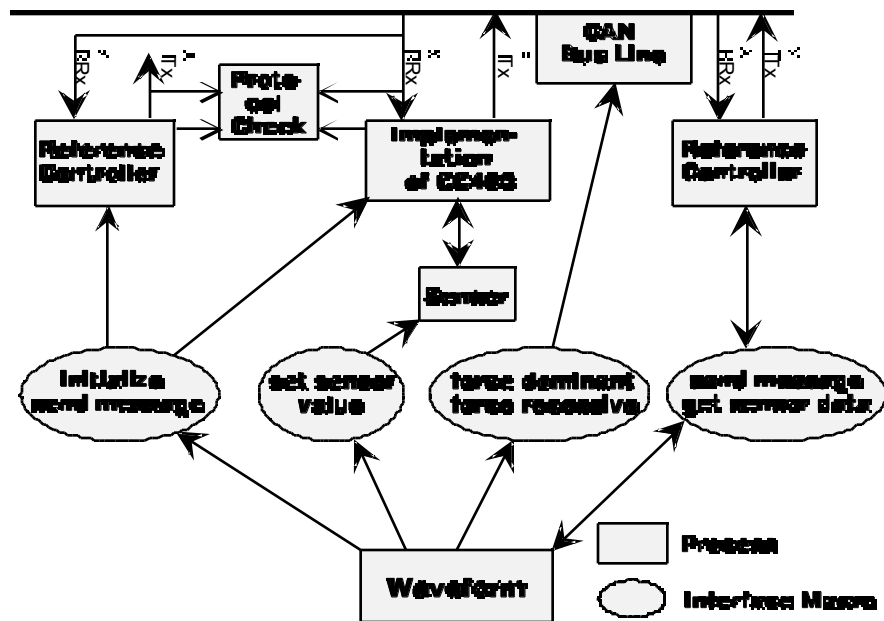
RX
TX
Protocol Check
RX
TX
CAN Bus Line
RX
TX
Reference Controller
Implementation of CC460
Reference Controller
Sensor
Initialize send message
set sensor value
force dominant force recessive
send message get sensor data
Waveform
Process
Interface Macro